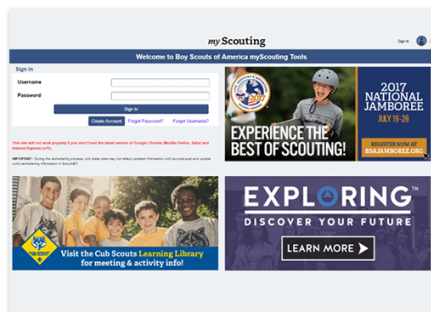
myScouting

Sign In

Welcome to Boy Scouts of America myScouting Tools

Sign In

Username

Password

Sign In

Create Account

Forgot Password?

Forgot Username?

This site will not work properly if you don't have the latest version of Google Chrome, Mozilla Firefox, Safari and Internet Explorer (IE11).

IMPORTANT - During the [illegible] process, unit roster data may not reflect updated information until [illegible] and update unit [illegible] information in ScoutNET.

EXPERIENCE THE BEST OF SCOUTING!

2017 NATIONAL JAMBOREE

JULY 19-28

REGISTER NOW AT BSAJAMBOREE.ORG

Visit the Cub Scouts Learning Library for meeting & activity info!

EXPLORING™

DISCOVER YOUR FUTURE

LEARN MORE